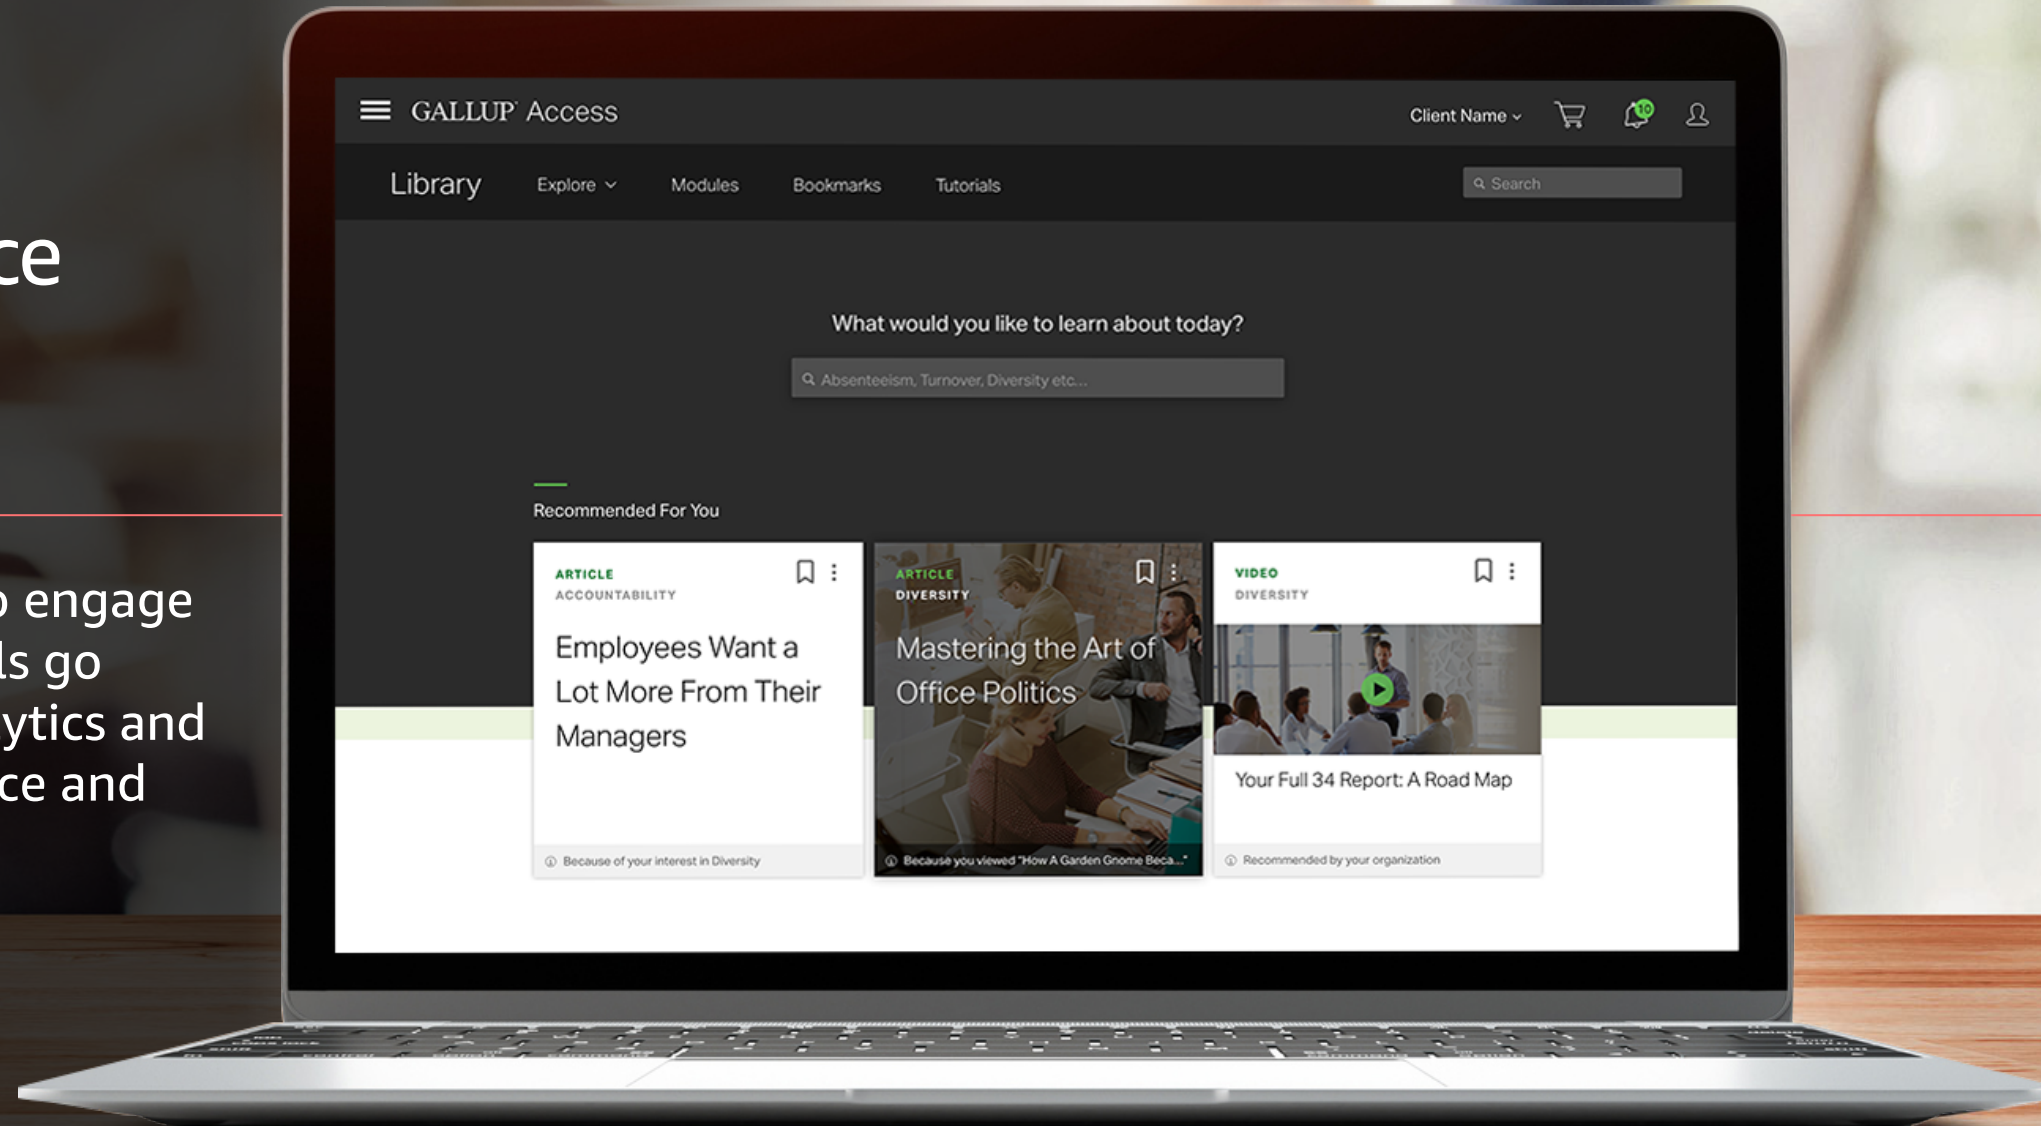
ce

engage
ls go
ytics and
ce and

GALLUP Access
Client Name
10

Library
Explore
Modules
Bookmarks
Tutorials
Search

What would you like to learn about today?
Absenteeism, Turnover, Diversity etc...

Recommended For You

ARTICLE
ACCOUNTABILITY
Employees Want a Lot More From Their Managers
Because of your interest in Diversity

ARTICLE
DIVERSITY
Mastering the Art of Office Politics
Because you viewed "How A Garden Gnome Beca..."

VIDEO
DIVERSITY
Your Full 34 Report: A Road Map
Recommended by your organization